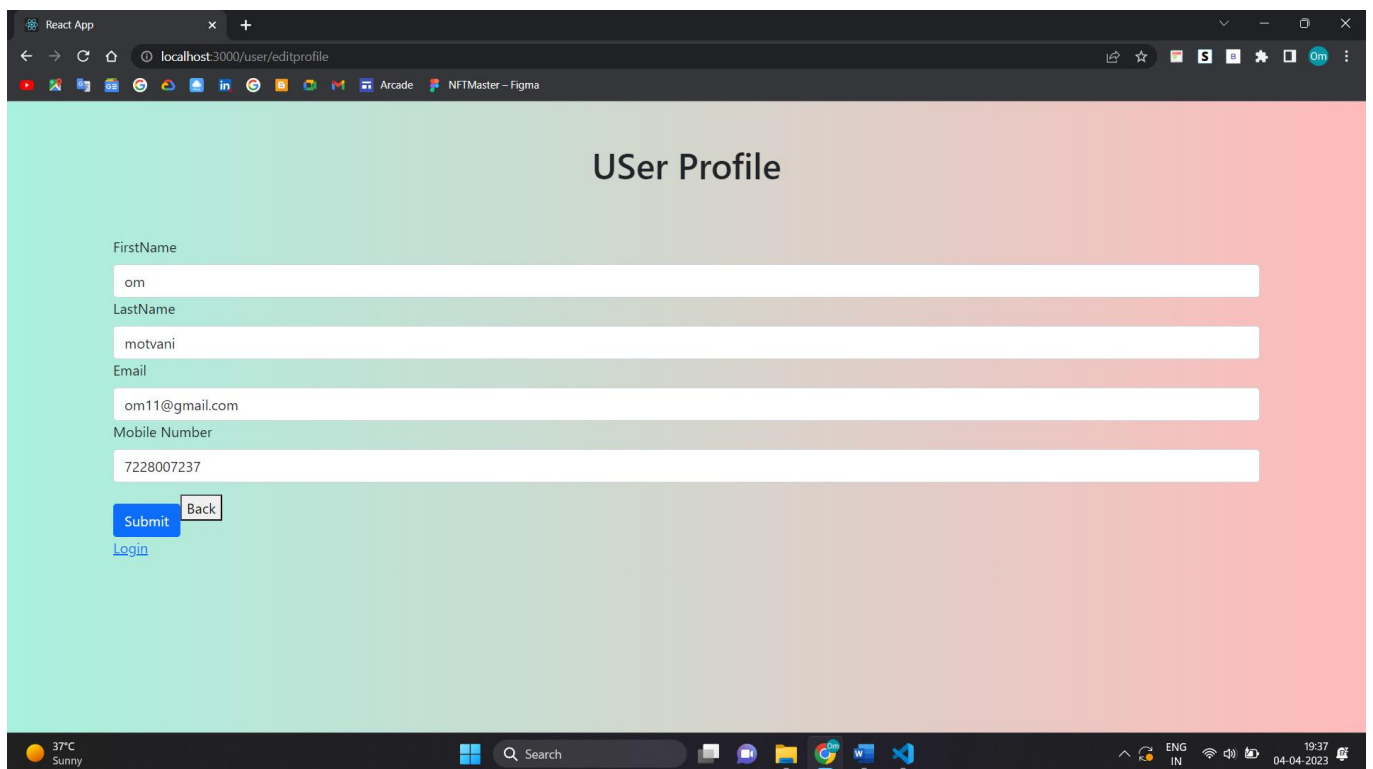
React App
localhost:3000/user/editprofile
Arcade NFTMaster – Figma

USer Profile

FirstName
om
LastName
motvani
Email
om11@gmail.com
Mobile Number
7228007237
Submit Back
Login

37°C
Sunny
Search
ENG
IN
19:37
04-04-2023